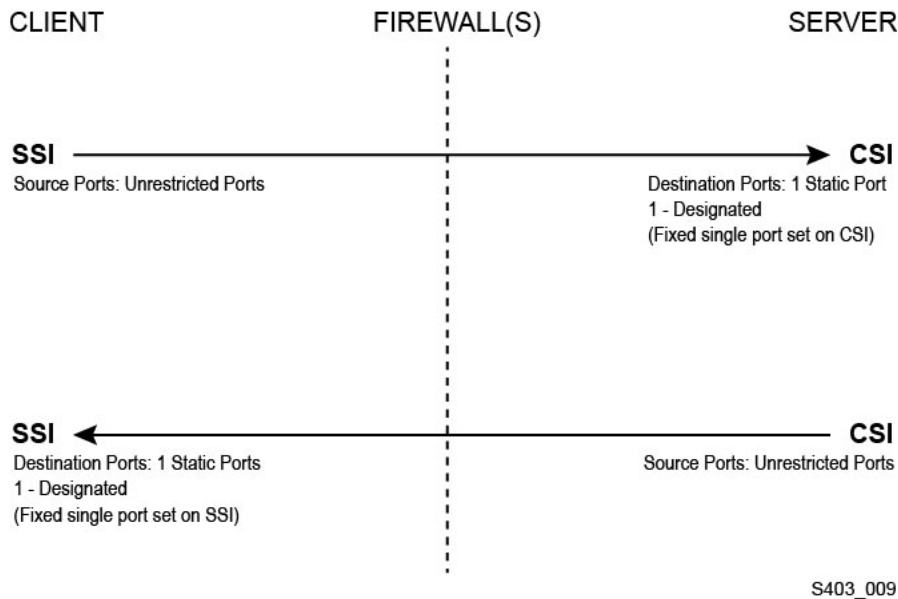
CLIENT

FIREWALL(S)

SERVER

SSI
Source Ports: Unrestricted Ports

CSI
Destination Ports: 1 Static Port
1 - Designated
(Fixed single port set on CSI)

SSI
Destination Ports: 1 Static Ports
1 - Designated
(Fixed single port set on SSI)

CSI
Source Ports: Unrestricted Ports

S403_009